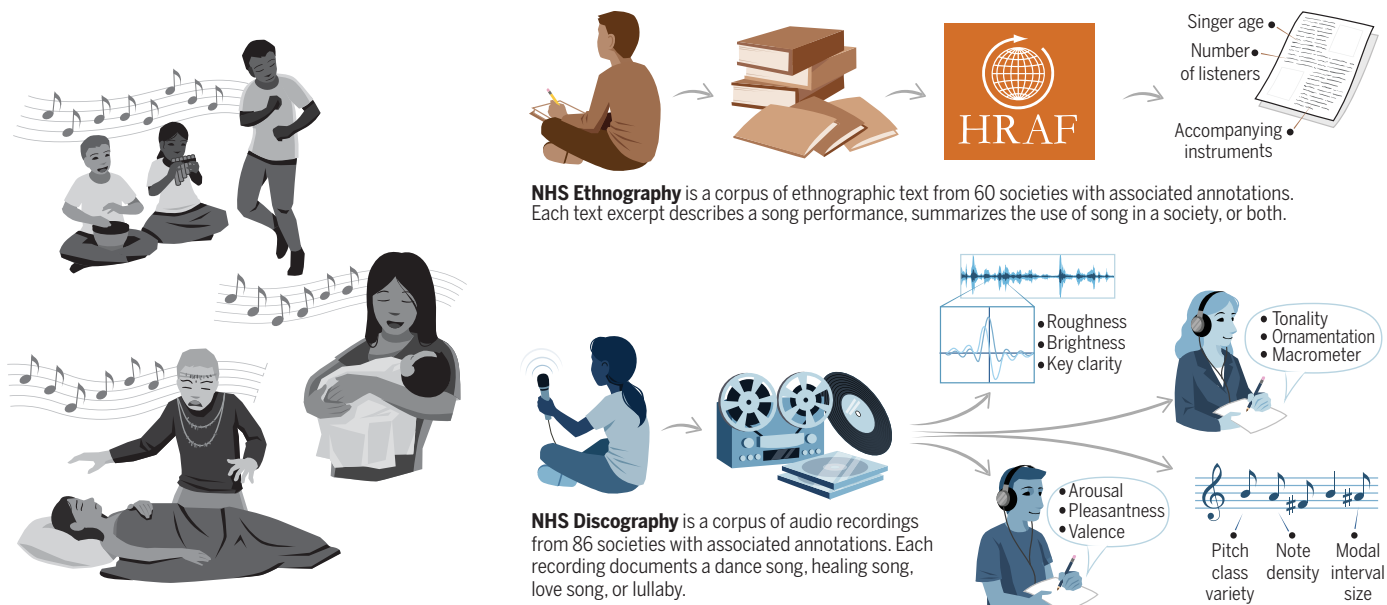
HRAF

Singer age
Number of listeners
Accompanying instruments

**NHS Ethnography** is a corpus of ethnographic text from 60 societies with associated annotations. Each text excerpt describes a song performance, summarizes the use of song in a society, or both.

Roughness
Brightness
Key clarity

Tonality
Ornamentation
Macrometer

Arousal
Pleasantness
Valence

Pitch class variety
Note density
Modal interval size

**NHS Discography** is a corpus of audio recordings from 86 societies with associated annotations. Each recording documents a dance song, healing song, love song, or lullaby.